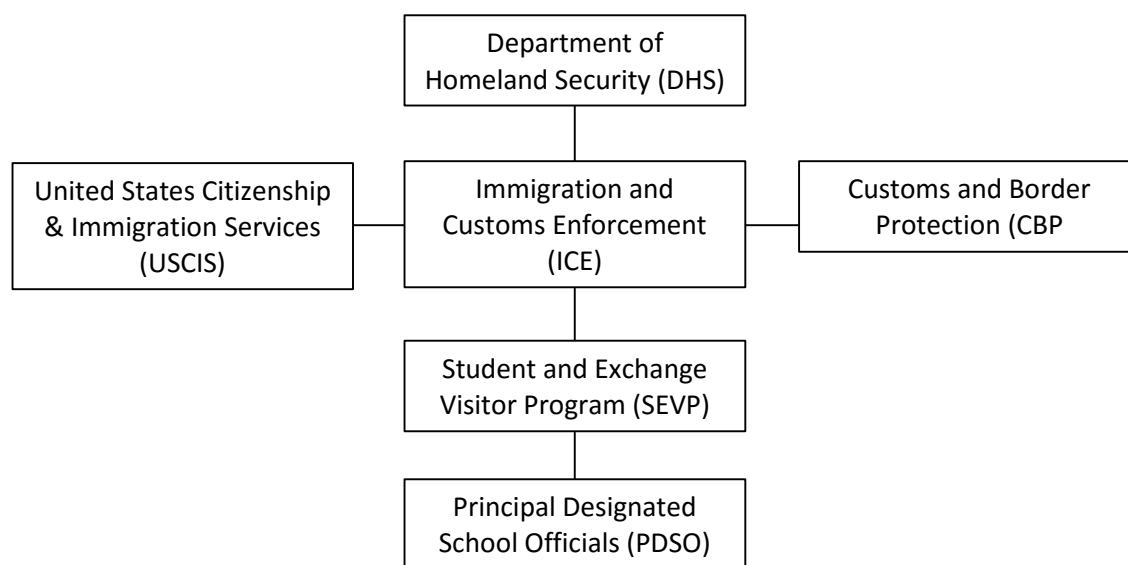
Department of Homeland Security (DHS)

United States Citizenship & Immigration Services (USCIS)

Immigration and Customs Enforcement (ICE)

Customs and Border Protection (CBP

Student and Exchange Visitor Program (SEVP)

Principal Designated School Officials (PDSO)